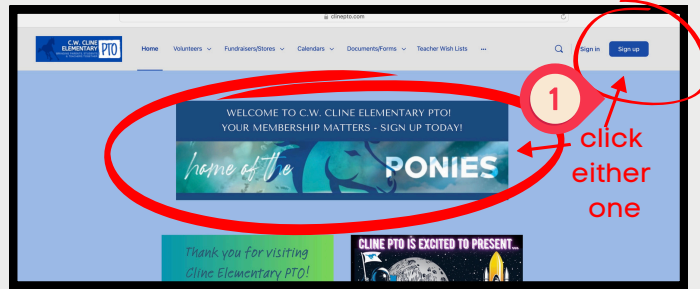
clinepto.com

C.W. CLINE ELEMENTARY PTO

Home Volunteers Fundraisers/Stores Calendars Documents/Forms Teacher Wish Lists ···

Sign in Sign up

WELCOME TO C.W. CLINE ELEMENTARY PTO!
YOUR MEMBERSHIP MATTERS - SIGN UP TODAY!

home of the PONIES

1

click either one

Thank you for visiting Cline Elementary PTO!

CLINE PTO IS EXCITED TO PRESENT...